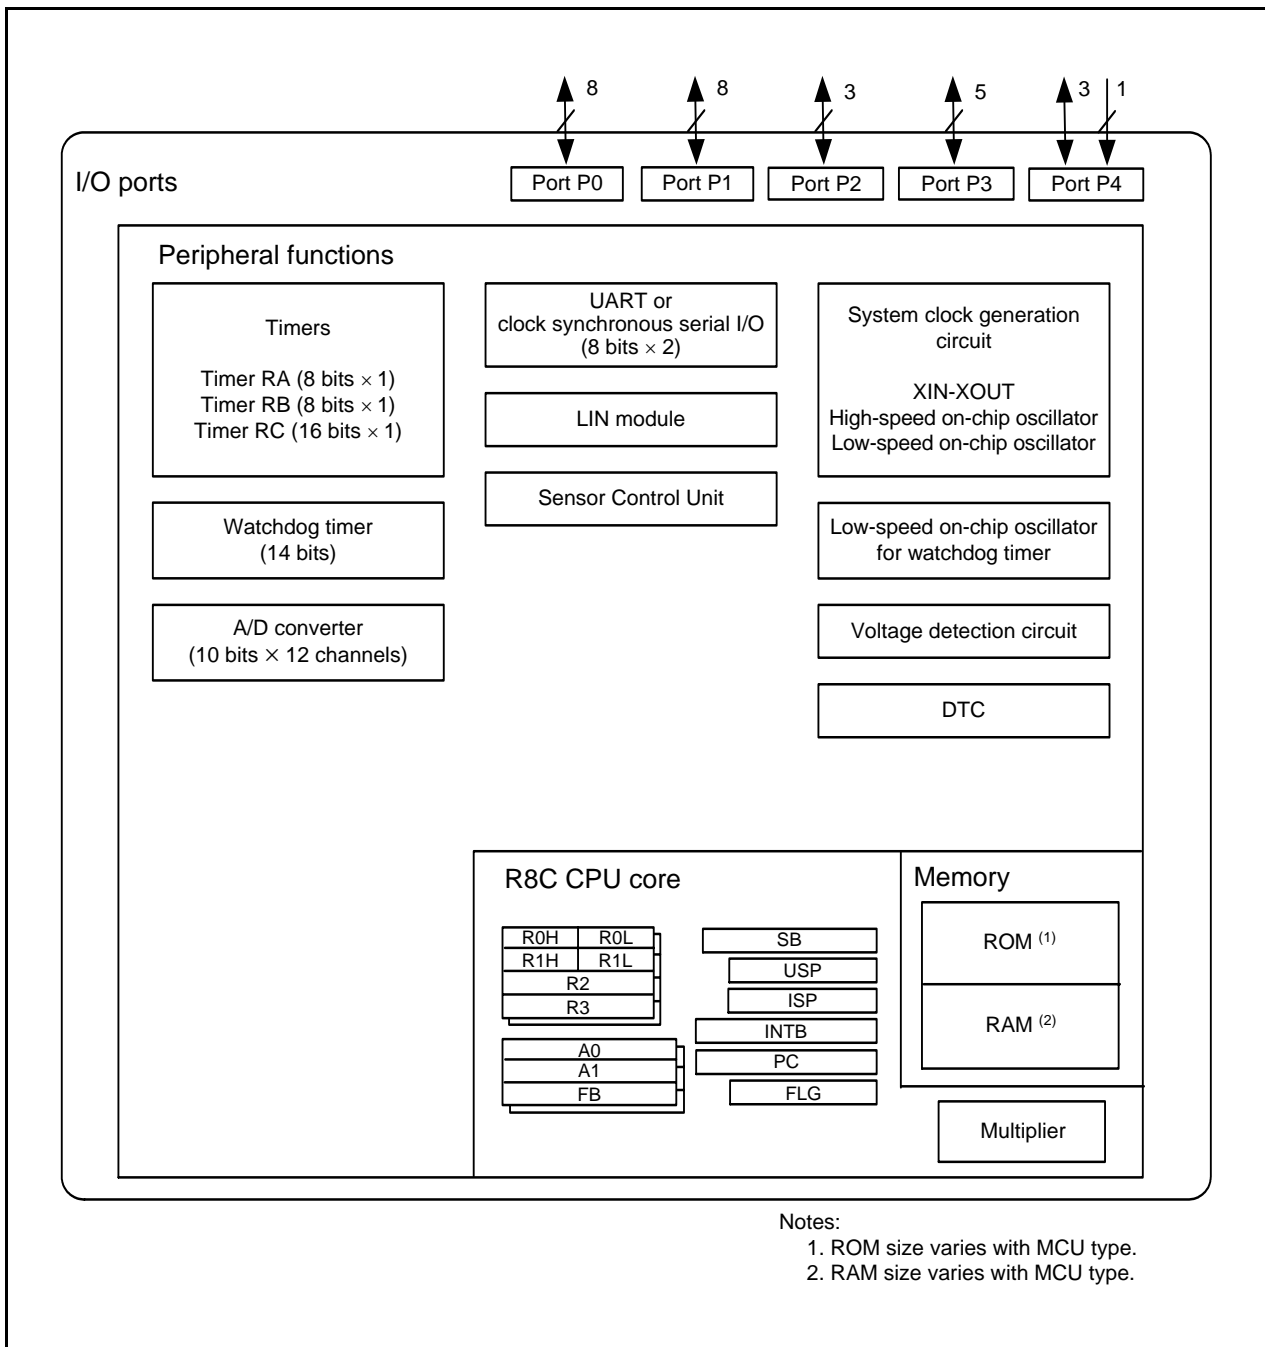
8
8
3
5
3
1

I/O ports
Port P0
Port P1
Port P2
Port P3
Port P4

Peripheral functions

Timers

Timer RA (8 bits $\times$ 1)
Timer RB (8 bits $\times$ 1)
Timer RC (16 bits $\times$ 1)

UART or clock synchronous serial I/O (8 bits $\times$ 2)

LIN module

Sensor Control Unit

System clock generation circuit

XIN-XOUT
High-speed on-chip oscillator
Low-speed on-chip oscillator

Watchdog timer (14 bits)

Low-speed on-chip oscillator for watchdog timer

A/D converter (10 bits $\times$ 12 channels)

Voltage detection circuit

DTC

R8C CPU core

R0H
R0L
R1H
R1L
R2
R3
A0
A1
FB
SB
USP
ISP
INTB
PC
FLG

Memory

ROM $^{(1)}$

RAM $^{(2)}$

Multiplier

Notes:
1. ROM size varies with MCU type.
2. RAM size varies with MCU type.